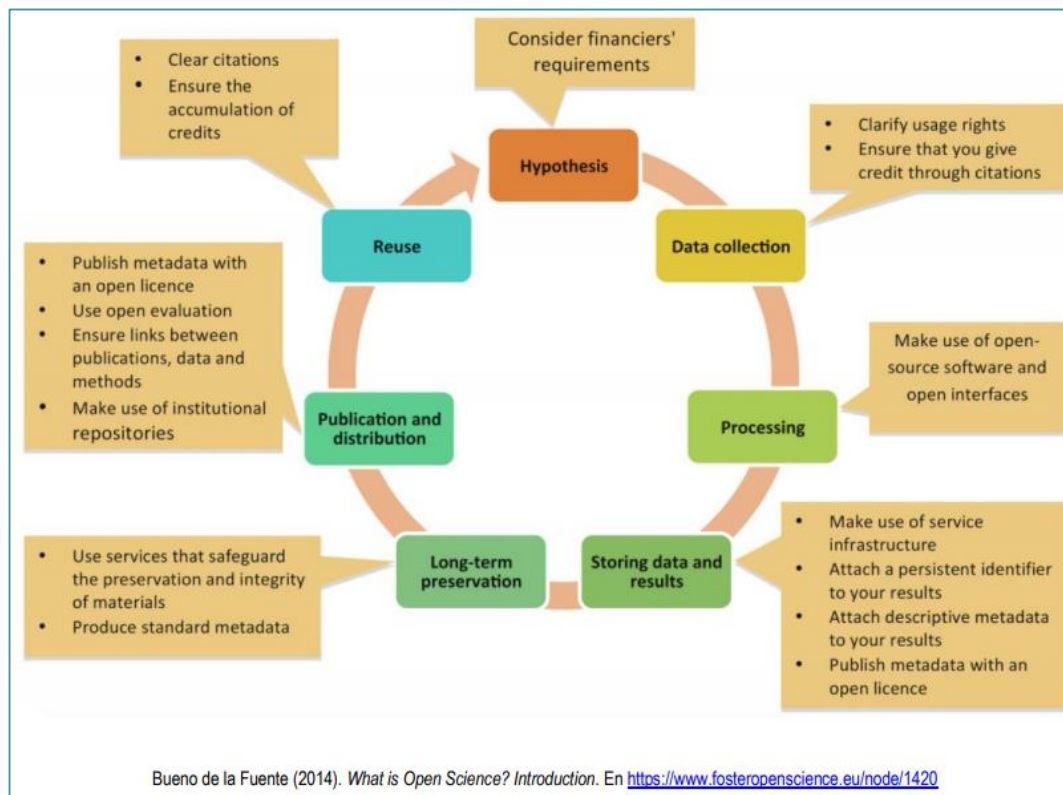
- Clear citations
- Ensure the accumulation of credits

Consider financiers' requirements

Hypothesis

- Clarify usage rights
- Ensure that you give credit through citations

Reuse

Data collection

- Publish metadata with an open licence
- Use open evaluation
- Ensure links between publications, data and methods
- Make use of institutional repositories

Make use of open-source software and open interfaces

Publication and distribution

Processing

- Use services that safeguard the preservation and integrity of materials
- Produce standard metadata

Long-term preservation

Storing data and results

- Make use of service infrastructure
- Attach a persistent identifier to your results
- Attach descriptive metadata to your results
- Publish metadata with an open licence

Bueno de la Fuente (2014). *What is Open Science? Introduction*. En https://www.fosteropenscience.eu/node/1420